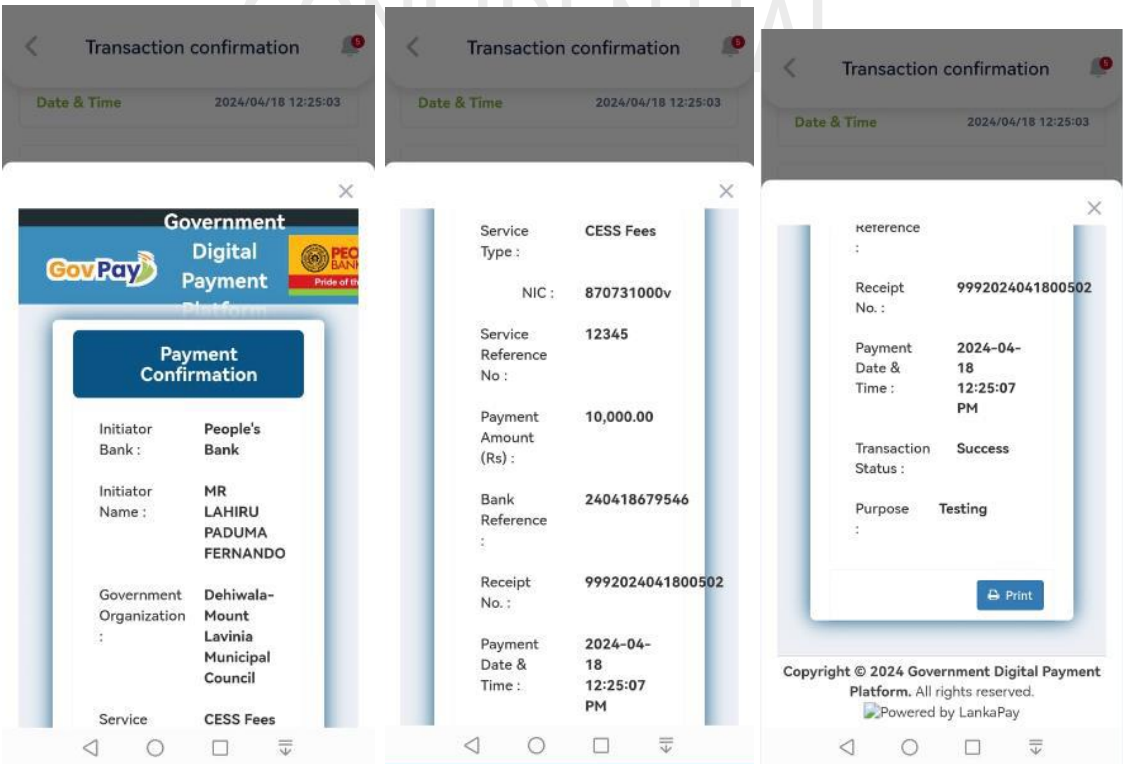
Transaction confirmation

Date & Time 2024/04/18 12:25:03

Government Digital Payment Platform

GovPay

PEO BANK Pride of th

Payment Confirmation

Initiator Bank : People's Bank

Initiator Name : MR LAHIRU PADUMA FERNANDO

Government Organization : Dehiwala-Mount Lavinia Municipal Council

Service CESS Fees

Transaction confirmation

Date & Time 2024/04/18 12:25:03

Service Type : CESS Fees

NIC : 870731000v

Service Reference No : 12345

Payment Amount (Rs) : 10,000.00

Bank Reference : 240418679546

Receipt No. : 9992024041800502

Payment Date & Time : 2024-04-18 12:25:07 PM

Transaction confirmation

Date & Time 2024/04/18 12:25:03

Reference :

Receipt No. : 9992024041800502

Payment Date & Time : 2024-04-18 12:25:07 PM

Transaction Status : Success

Purpose : Testing

Print

Copyright © 2024 Government Digital Payment Platform. All rights reserved.

Powered by LankaPay